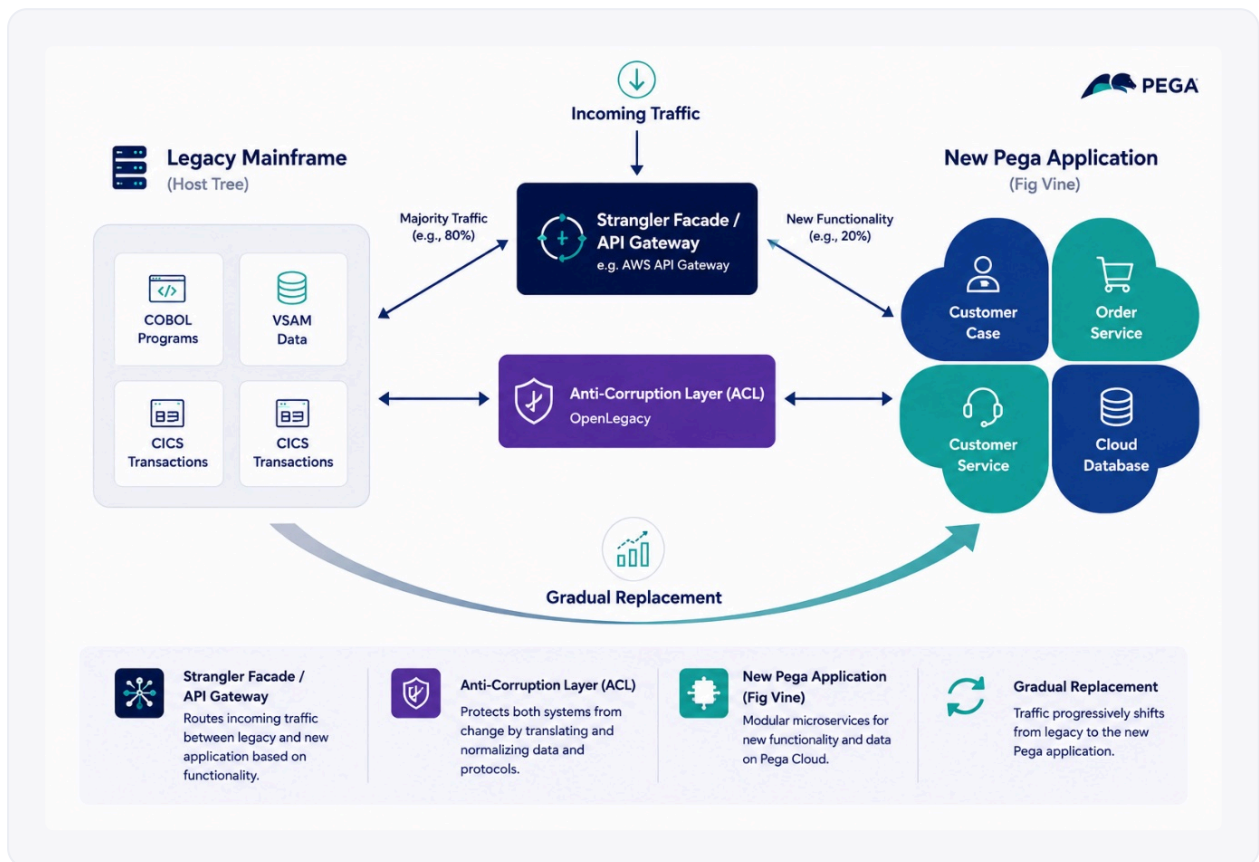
PEGA

Incoming Traffic

Legacy Mainframe
(Host Tree)

COBOL Programs

VSAM Data

CICS Transactions

CICS Transactions

Majority Traffic (e.g., 80%)

Strangler Facade / API Gateway
e.g. AWS API Gateway

New Functionality (e.g., 20%)

Anti-Corruption Layer (ACL)
OpenLegacy

New Pega Application
(Fig Vine)

Customer Case

Order Service

Customer Service

Cloud Database

Gradual Replacement

Strangler Facade / API Gateway
Routes incoming traffic between legacy and new application based on functionality.

Anti-Corruption Layer (ACL)
Protects both systems from change by translating and normalizing data and protocols.

New Pega Application (Fig Vine)
Modular microservices for new functionality and data on Pega Cloud.

Gradual Replacement
Traffic progressively shifts from legacy to the new Pega application.